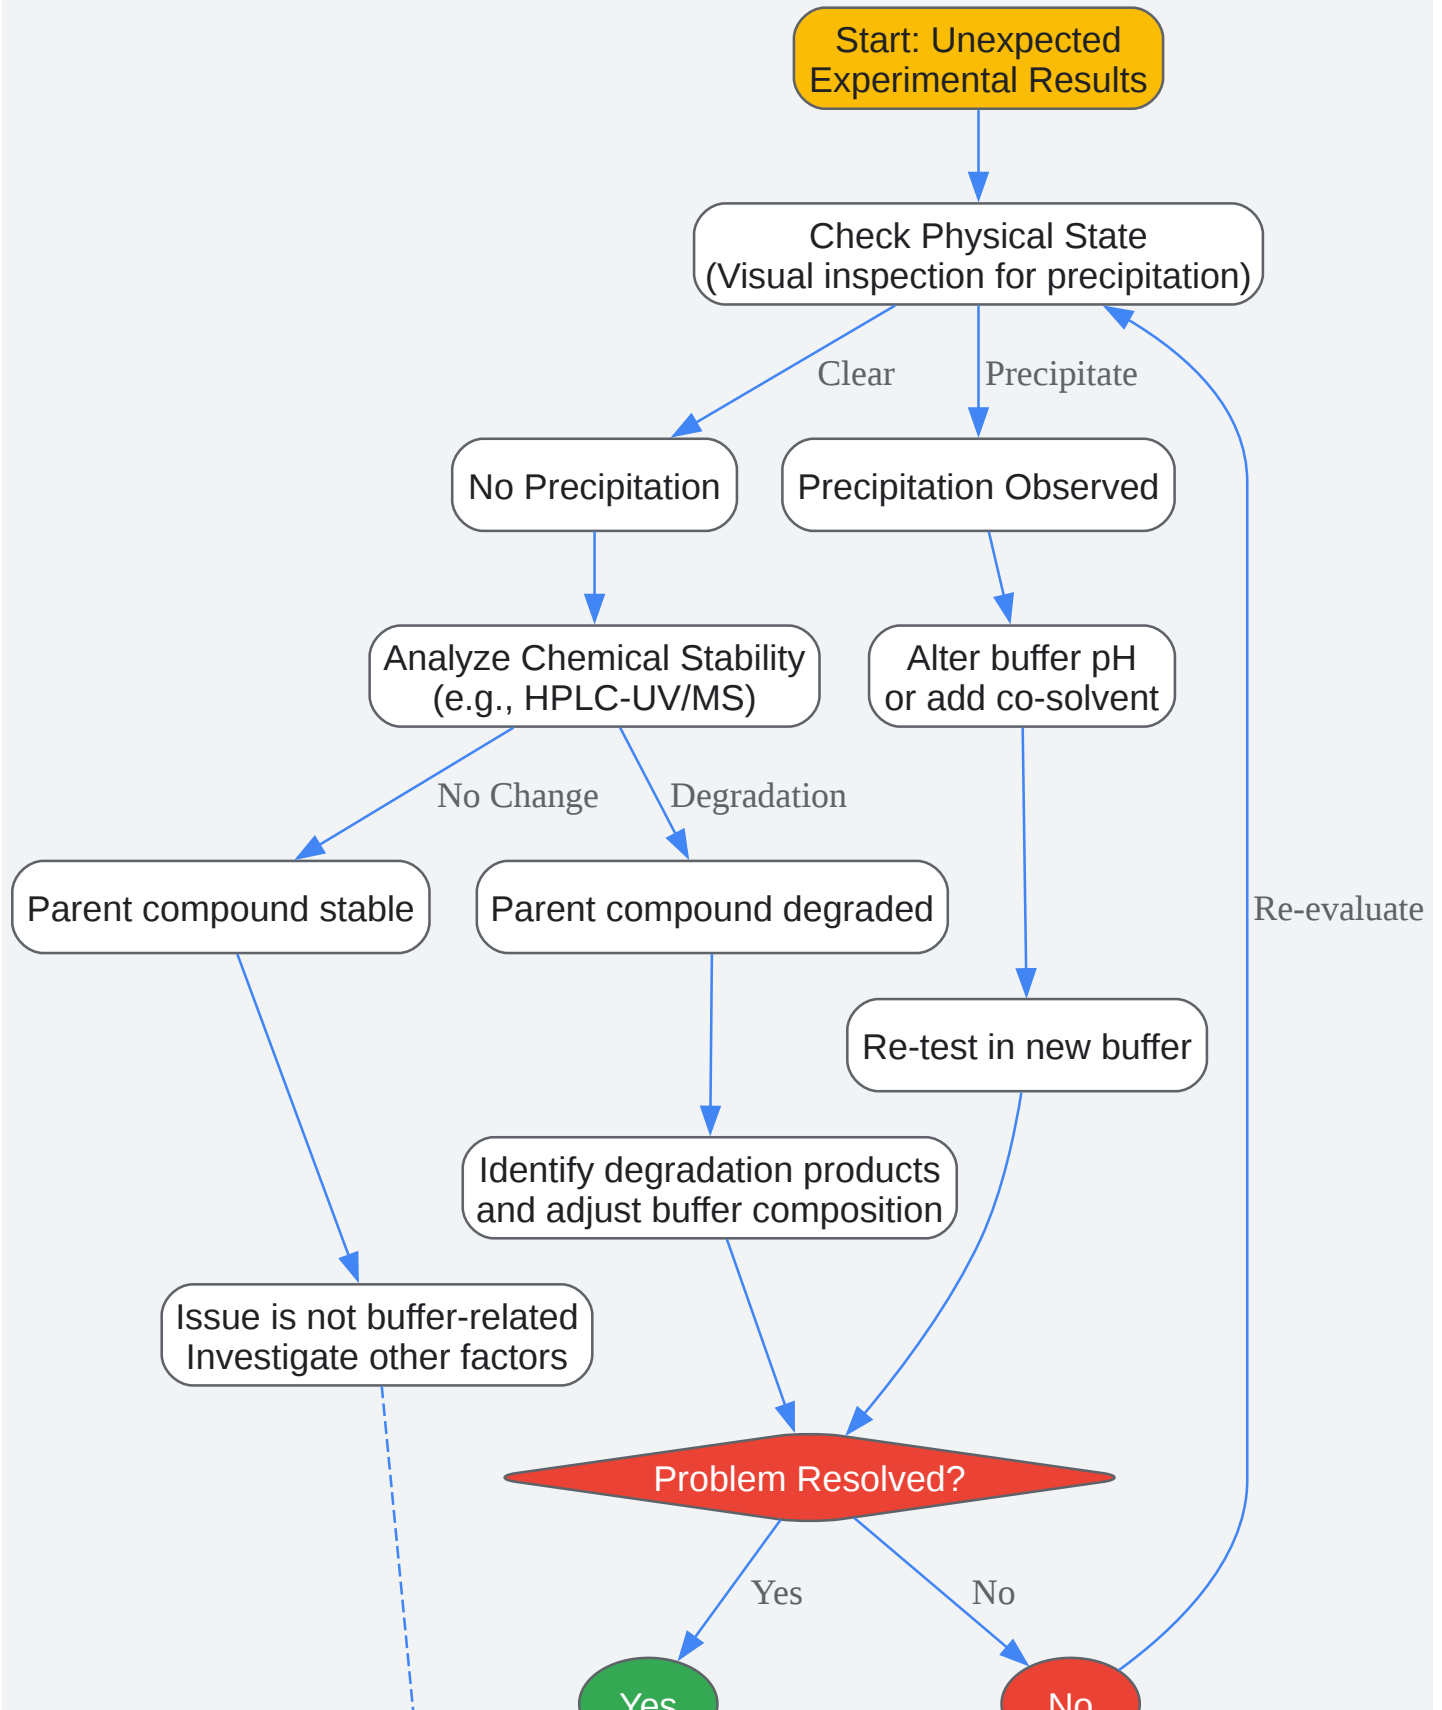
Start: Unexpected Experimental Results

Check Physical State (Visual inspection for precipitation)

Clear

Precipitate

No Precipitation

Precipitation Observed

Analyze Chemical Stability (e.g., HPLC-UV/MS)

Alter buffer pH or add co-solvent

No Change

Degradation

Parent compound stable

Parent compound degraded

Re-evaluate

Re-test in new buffer

Identify degradation products and adjust buffer composition

Issue is not buffer-related Investigate other factors

Problem Resolved?

Yes

No

Yes

No